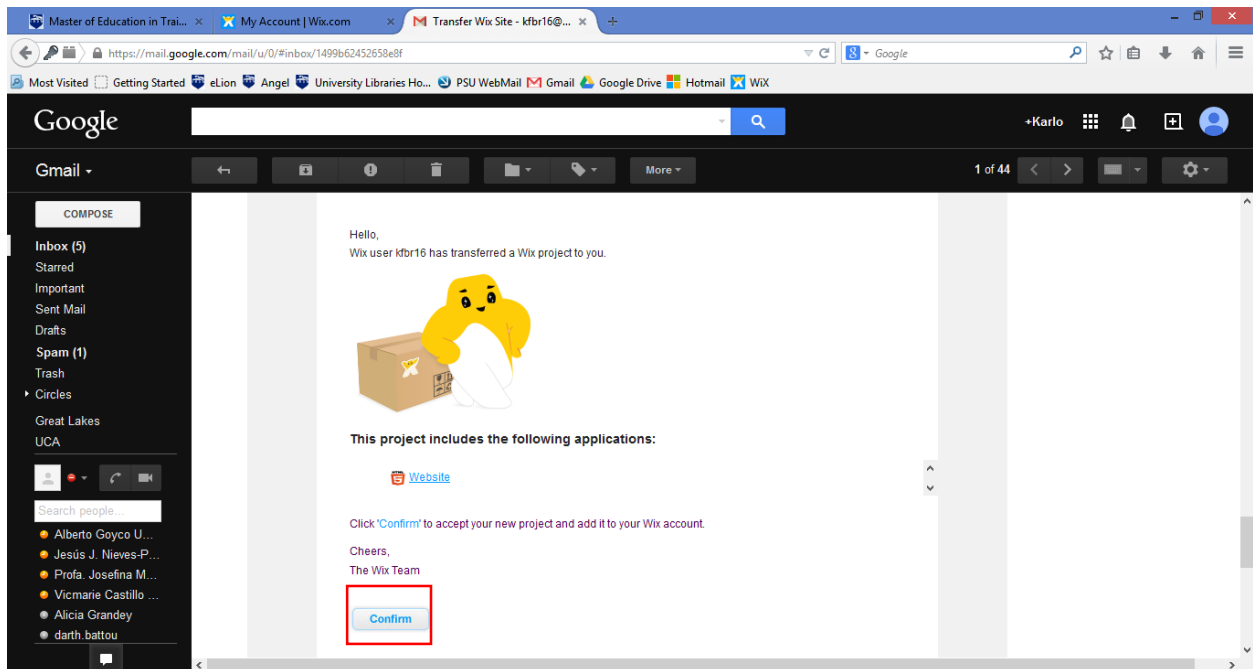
Master of Education in Trai... ×
My Account | Wix.com ×
Transfer Wix Site - kfbr16@... ×

https://mail.google.com/mail/u/0/#inbox/1499b62452658e8f
Google

Most Visited  Getting Started  eLion  Angel  University Libraries Ho...  PSU WebMail  Gmail  Google Drive  Hotmail  WiX

Google
+Karlo

Gmail
More
1 of 44

COMPOSE
Inbox (5)
Starred
Important
Sent Mail
Drafts
Spam (1)
Trash
Circles
Great Lakes
UCA

Search people...
Alberto Goyco U...
Jesús J. Nieves-P...
Profa. Josefina M...
Vicmarie Castillo ...
Alicia Grandey
darth.battou

Hello,
Wix user kfbr16 has transferred a Wix project to you.

This project includes the following applications:

Website

Click 'Confirm' to accept your new project and add it to your Wix account.

Cheers,
The Wix Team

Confirm